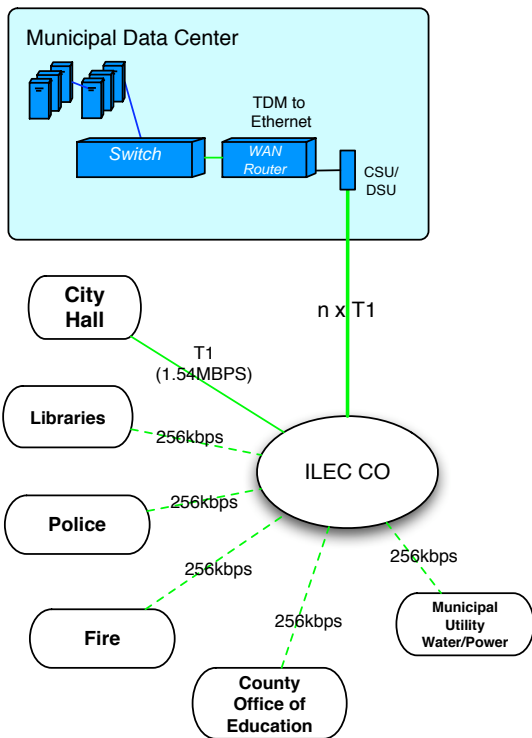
Municipal Data Center

TDM to Ethernet

Switch

WAN Router

CSU/ DSU

n x T1

City Hall

T1 (1.54MBPS)

Libraries

256kbps

ILEC CO

Police

256kbps

256kbps

256kbps

Fire

256kbps

Municipal Utility Water/Power

County Office of Education